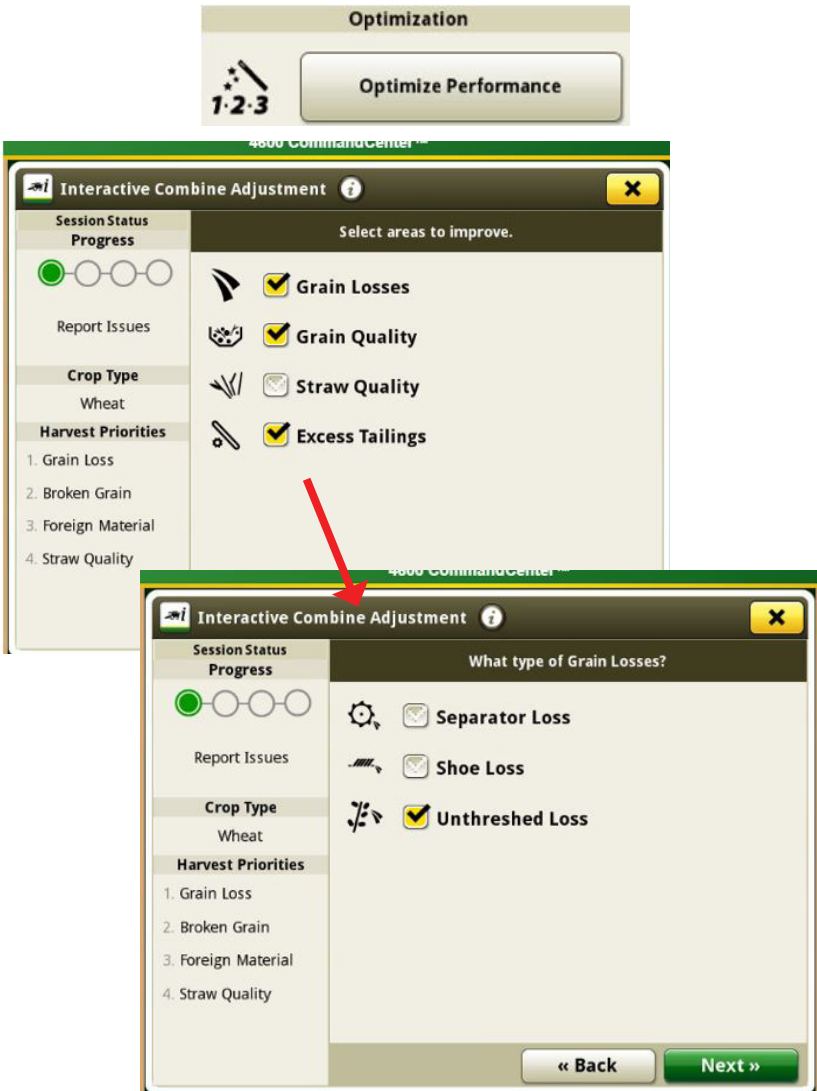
Optimization

1·2·3

Optimize Performance

4600 CommandCenter™

Interactive Combine Adjustment

Session Status
Progress

Report Issues

Crop Type
Wheat

Harvest Priorities
1. Grain Loss
2. Broken Grain
3. Foreign Material
4. Straw Quality

Select areas to improve.

Grain Losses
Grain Quality
Straw Quality
Excess Tailings

4600 CommandCenter™

Interactive Combine Adjustment

Session Status
Progress

Report Issues

Crop Type
Wheat

Harvest Priorities
1. Grain Loss
2. Broken Grain
3. Foreign Material
4. Straw Quality

What type of Grain Losses?

Separator Loss
Shoe Loss
Unthreshed Loss

« Back
Next »